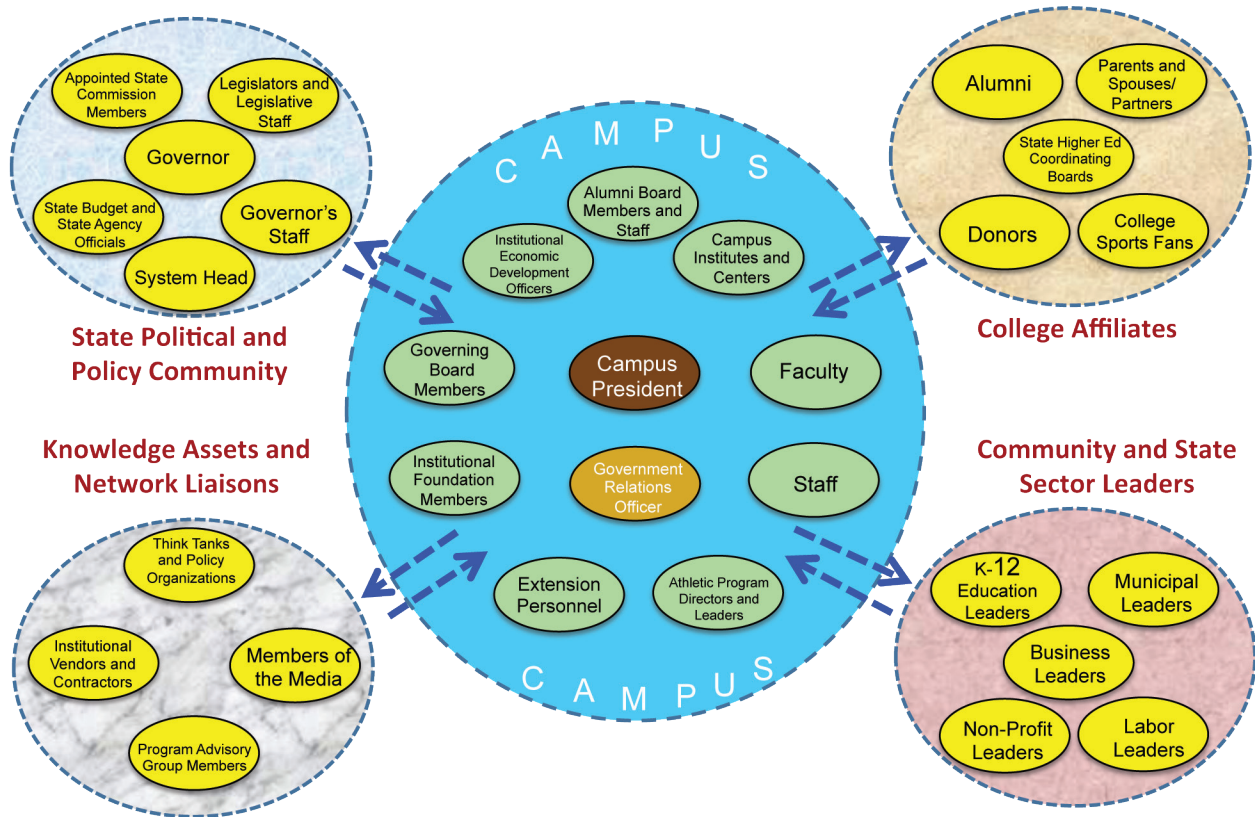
Appointed State Commission Members

Legislators and Legislative Staff

Governor

State Budget and State Agency Officials

Governor's Staff

System Head

State Political and Policy Community

Alumni

Parents and Spouses/ Partners

State Higher Ed Coordinating Boards

Donors

College Sports Fans

College Affiliates

C A M P U S

Alumni Board Members and Staff

Institutional Economic Development Officers

Campus Institutes and Centers

Governing Board Members

Campus President

Faculty

Institutional Foundation Members

Government Relations Officer

Staff

Extension Personnel

Athletic Program Directors and Leaders

C A M P U S

Knowledge Assets and Network Liaisons

Community and State Sector Leaders

Think Tanks and Policy Organizations

Institutional Vendors and Contractors

Members of the Media

Program Advisory Group Members

K-12 Education Leaders

Municipal Leaders

Business Leaders

Non-Profit Leaders

Labor Leaders